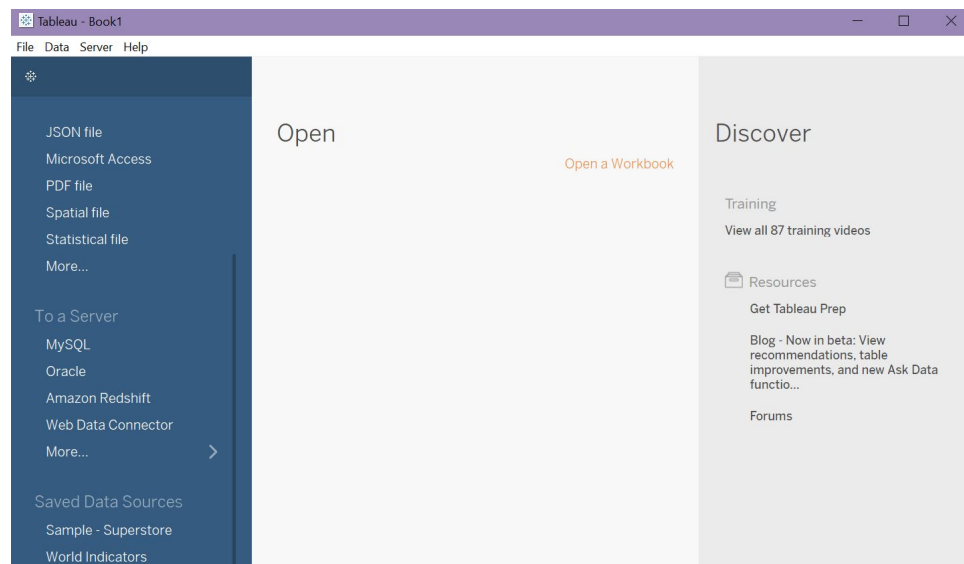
Tableau - Book1

File Data Server Help

JSON file
Microsoft Access
PDF file
Spatial file
Statistical file
More...

To a Server
MySQL
Oracle
Amazon Redshift
Web Data Connector
More...

Saved Data Sources
Sample - Superstore
World Indicators

Open

Open a Workbook

Discover

Training
View all 87 training videos

Resources
Get Tableau Prep

Blog - Now in beta: View recommendations, table improvements, and new Ask Data functio...

Forums